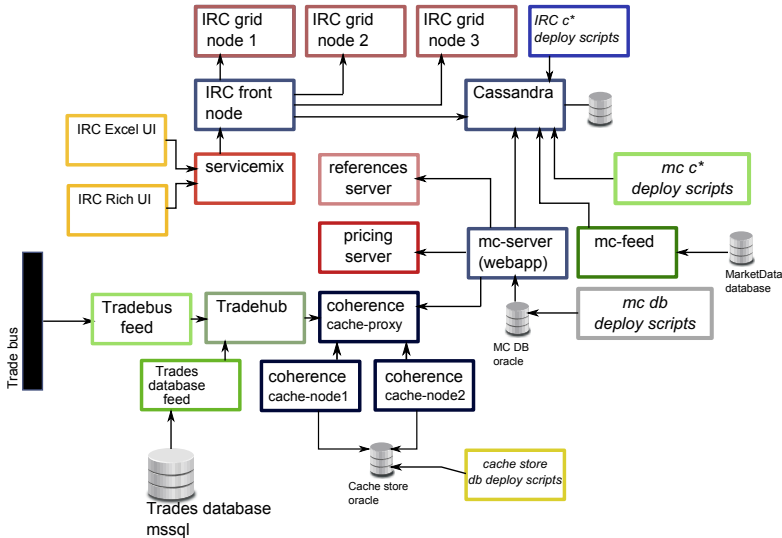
IRC grid node 1

IRC grid node 2

IRC grid node 3

IRC c* deploy scripts

IRC front node

Cassandra

IRC Excel UI

servicemix

IRC Rich UI

references server

mc c* deploy scripts

pricing server

mc-server (webapp)

mc-feed

MarketData database

Trade bus

Tradebus feed

Tradehub

coherence cache-proxy

mc db deploy scripts

MC DB oracle

Trades database feed

coherence cache-node1

coherence cache-node2

Cache store oracle

cache store db deploy scripts

Trades database mssql